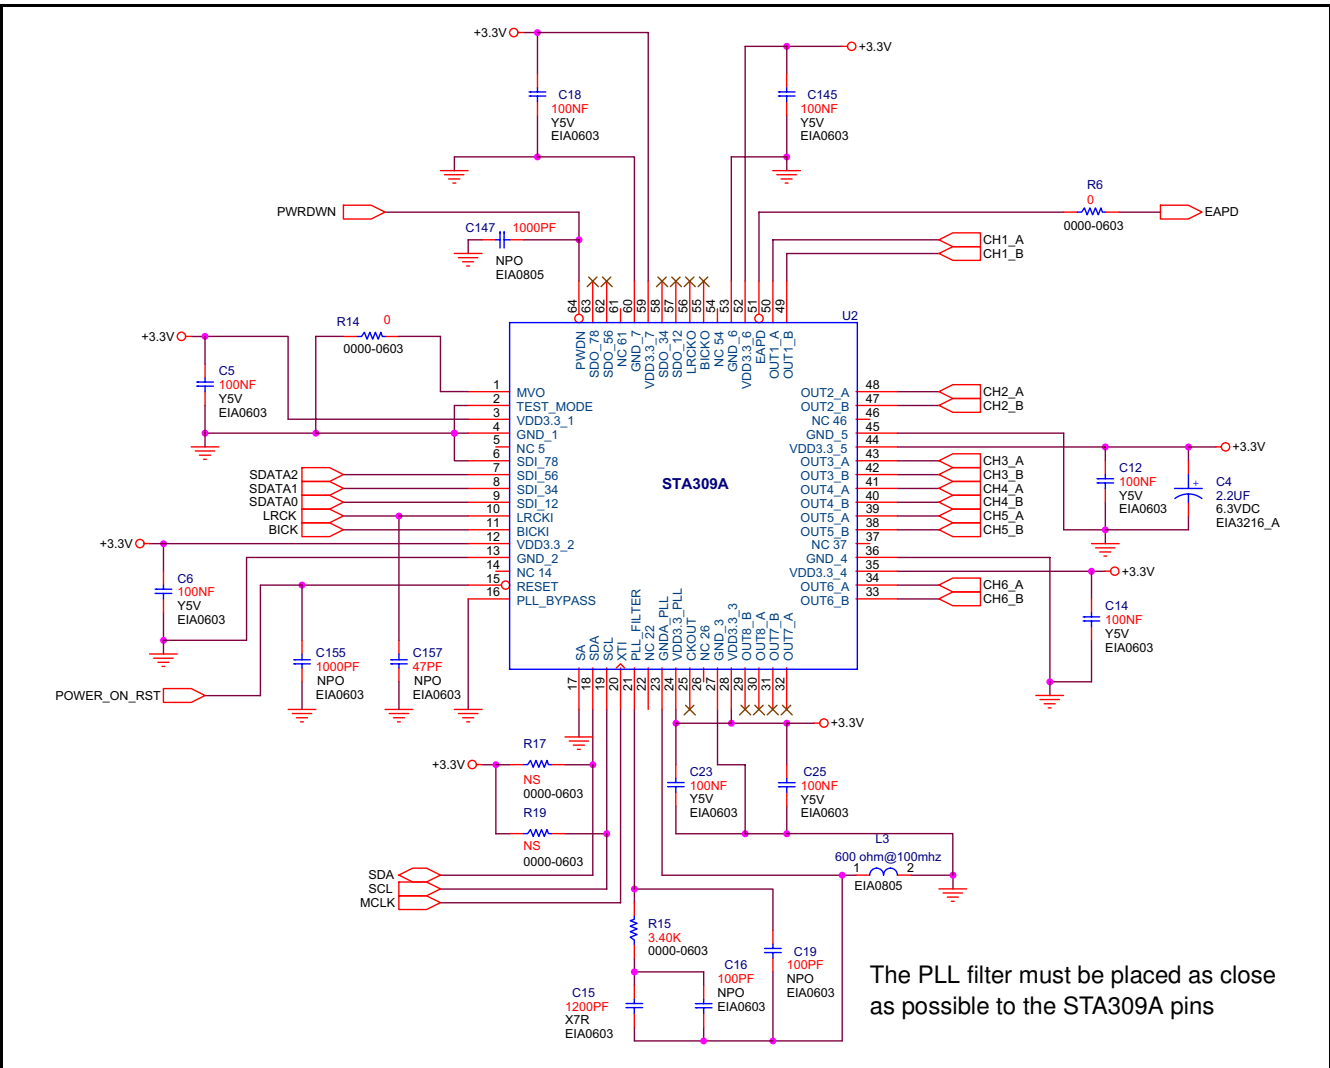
+3.3V
C18
100NF
Y5V
EIA0603

C145
100NF
Y5V
EIA0603
+3.3V

R6
0
0000-0603
EAPD

PWRDWN

C147 1000PF
NPO
EIA0805

CH1_A
CH1_B

64 63 62 61 60 59 58 57 56 55 54 53 52 51 50 49

PWDN
SDO_78
SDO_56
NC 61
GND_7
VDD3.3_7
SDO_34
SDO_12
LRCKO
BICKO
NC 54
GND_6
VDD3.3_6
EAPD
OUT1_A
OUT1_B

U2

+3.3V
R14 0
0000-0603

C5
100NF
Y5V
EIA0603

1 MVO
2 TEST_MODE
3 VDD3.3_1
4 GND_1
5 NC 5
6 SDI_78
7 SDI_56
8 SDI_34
9 SDI_12
10 LRCKI
11 BICKI
12 VDD3.3_2
13 GND_2
14 NC 14
15 RESET
16 PLL_BYPASS

SDATA2
SDATA1
SDATA0
LRCK
BICK

STA309A

OUT2_A 48
OUT2_B 47
NC 46 46
GND_5 45
VDD3.3_5 44
OUT3_A 43
OUT3_B 42
OUT4_A 41
OUT4_B 40
OUT5_A 39
OUT5_B 38
NC 37 37
GND_4 36
VDD3.3_4 35
OUT6_A 34
OUT6_B 33

CH2_A
CH2_B
+3.3V
C12
100NF
Y5V
EIA0603
C4
2.2UF
6.3VDC
EIA3216_A
CH3_A
CH3_B
CH4_A
CH4_B
CH5_A
CH5_B
+3.3V
CH6_A
CH6_B
C14
100NF
Y5V
EIA0603

+3.3V
C6
100NF
Y5V
EIA0603

C155
1000PF
NPO
EIA0603

C157
47PF
NPO
EIA0603

POWER_ON_RST

SA
SDA
SCL
XTI
PLL_FILTER
NC 22
GNDA_PLL
VDD3.3_PLL
CKOUT
NC 26
GND_3
VDD3.3_3
OUT8_B
OUT8_A
OUT7_B
OUT7_A

17 18 19 20 21 22 23 24 25 26 27 28 29 30 31 32

+3.3V

R17
+3.3V
NS
0000-0603
R19
NS
0000-0603

C23
100NF
Y5V
EIA0603

C25
100NF
Y5V
EIA0603

L3
600 ohm@100mhz
1 2
EIA0805

SDA
SCL
MCLK

R15
3.40K
0000-0603

C19
100PF
NPO
EIA0603

C16
100PF
NPO
EIA0603

C15
1200PF
X7R
EIA0603

The PLL filter must be placed as close as possible to the STA309A pins